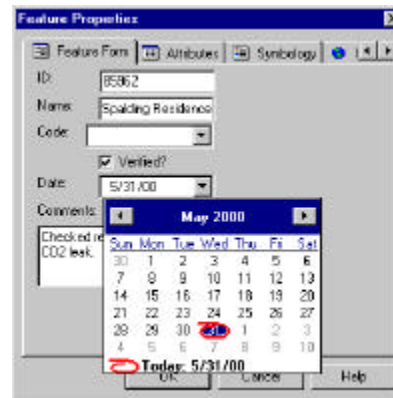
Feature Properties

Feature Form | Attributes | Symbology

ID: 85862

Name: Spalding Residence

Code:

Verified?

Date: 5/31/00

Comments:

Checked re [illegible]
CO2 leak.

May 2000

| Sun | Mon | Tue | Wed | Thu | Fri | Sat |
|---|---|---|---|---|---|---|
| 30 | 1 | 2 | 3 | 4 | 5 | 6 |
| 7 | 8 | 9 | 10 | 11 | 12 | 13 |
| 14 | 15 | 16 | 17 | 18 | 19 | 20 |
| 21 | 22 | 23 | 24 | 25 | 26 | 27 |
| 28 | 29 | 30 | 31 | 1 | 2 | 3 |
| 4 | 5 | 6 | 7 | 8 | 9 | 10 |

Today: 5/31/00

OK Cancel Help